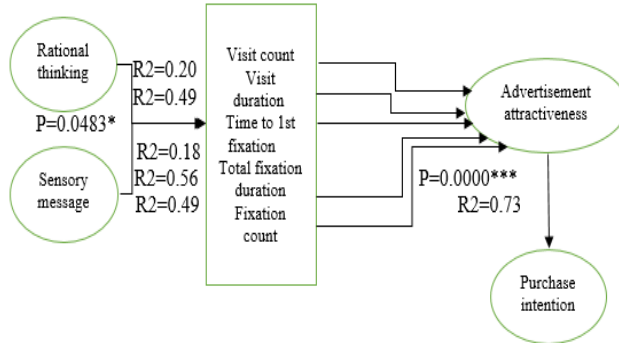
Rational thinking

R2=0.20
R2=0.49

P=0.0483*

R2=0.18
R2=0.56
R2=0.49

Sensory message

Visit count
Visit duration
Time to 1st fixation
Total fixation duration
Fixation count

Advertisement attractiveness

P=0.0000***
R2=0.73

Purchase intention